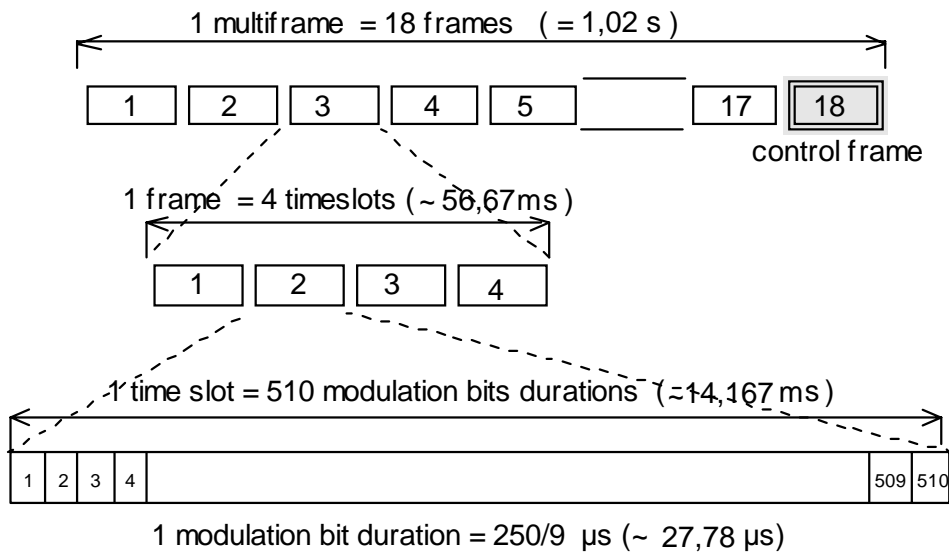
1 multiframe = 18 frames ( = 1,02 s )

1

2

3

4

5

17

18

control frame

1 frame = 4 timeslots ( ~ 56,67 ms )

1

2

3

4

1 time slot = 510 modulation bits durations ( ~ 14,167 ms )

1

2

3

4

509

510

1 modulation bit duration = 250/9 µs (~ 27,78 µs)